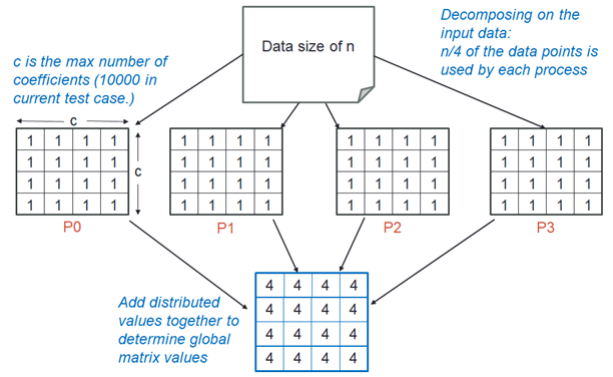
Data size of n

Decomposing on the input data:
n/4 of the data points is used by each process

c is the max number of coefficients (10000 in current test case.)

c

| 1 | 1 | 1 | 1 |
|---|---|---|---|
| 1 | 1 | 1 | 1 |
| 1 | 1 | 1 | 1 |
| 1 | 1 | 1 | 1 |

c

P0

| 1 | 1 | 1 | 1 |
|---|---|---|---|
| 1 | 1 | 1 | 1 |
| 1 | 1 | 1 | 1 |
| 1 | 1 | 1 | 1 |

P1

| 1 | 1 | 1 | 1 |
|---|---|---|---|
| 1 | 1 | 1 | 1 |
| 1 | 1 | 1 | 1 |
| 1 | 1 | 1 | 1 |

P2

| 1 | 1 | 1 | 1 |
|---|---|---|---|
| 1 | 1 | 1 | 1 |
| 1 | 1 | 1 | 1 |
| 1 | 1 | 1 | 1 |

P3

Add distributed values together to determine global matrix values

| 4 | 4 | 4 | 4 |
|---|---|---|---|
| 4 | 4 | 4 | 4 |
| 4 | 4 | 4 | 4 |
| 4 | 4 | 4 | 4 |